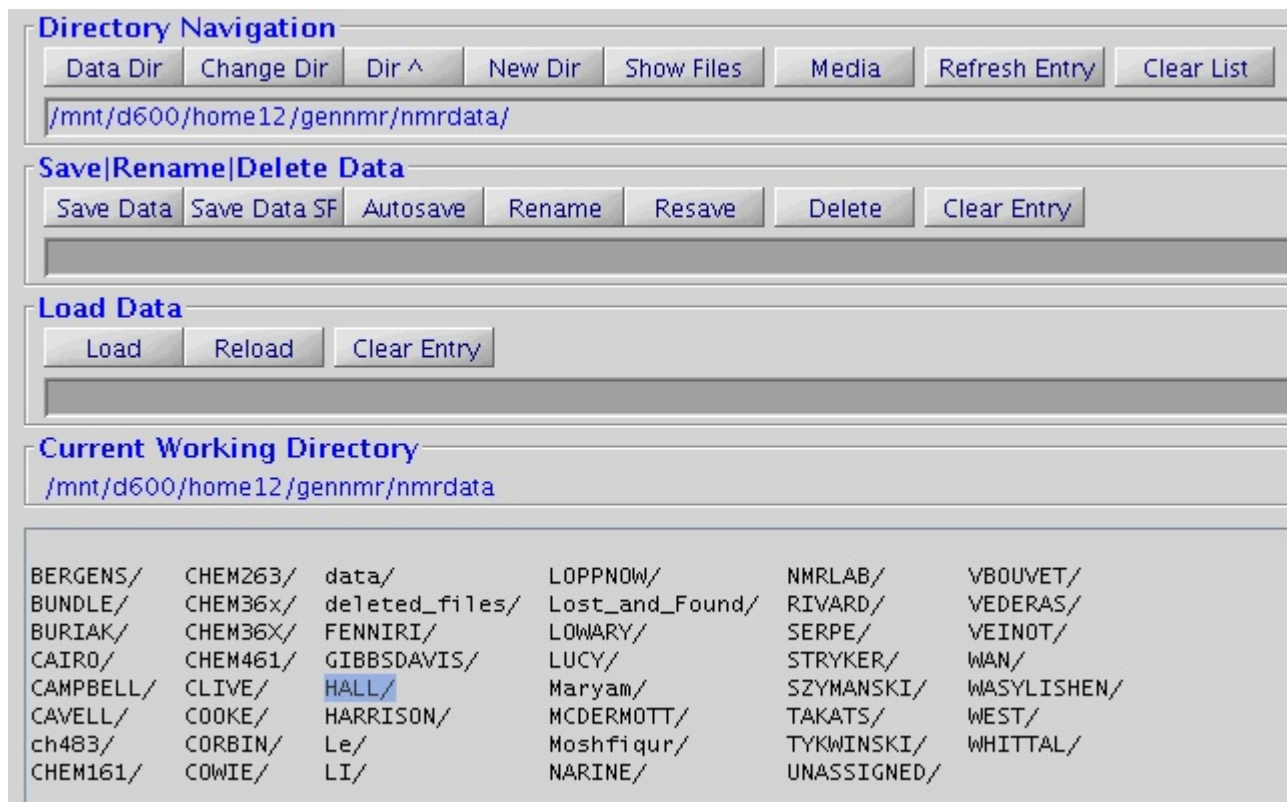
Directory Navigation

Data Dir | Change Dir | Dir ^ | New Dir | Show Files | Media | Refresh Entry | Clear List

/mnt/d600/home12/gennmr/nmrdata/

Save|Rename|Delete Data

Save Data | Save Data SF | Autosave | Rename | Resave | Delete | Clear Entry

Load Data

Load | Reload | Clear Entry

Current Working Directory

/mnt/d600/home12/gennmr/nmrdata

| | | | | | |
|---|---|---|---|---|---|
| BERGENS/ | CHEM263/ | data/ | LOPPNOW/ | NMRLAB/ | VBOUVET/ |
| BUNDLE/ | CHEM36x/ | deleted_files/ | Lost_and_Found/ | RIVARD/ | VEDERAS/ |
| BURIAK/ | CHEM36X/ | FENNIRI/ | LOWARY/ | SERPE/ | VEINOT/ |
| CAIRO/ | CHEM461/ | GIBBSDAVIS/ | LUCY/ | STRYKER/ | WAN/ |
| CAMPBELL/ | CLIVE/ | HALL/ | Maryam/ | SZYMANSKI/ | WASYLISHEN/ |
| CAVELL/ | COOKE/ | HARRISON/ | MCDERMOTT/ | TAKATS/ | WEST/ |
| ch483/ | CORBIN/ | Le/ | Moshfiqur/ | TYKWINSKI/ | WHITTAL/ |
| CHEM161/ | COWIE/ | LI/ | NARINE/ | UNASSIGNED/ | |